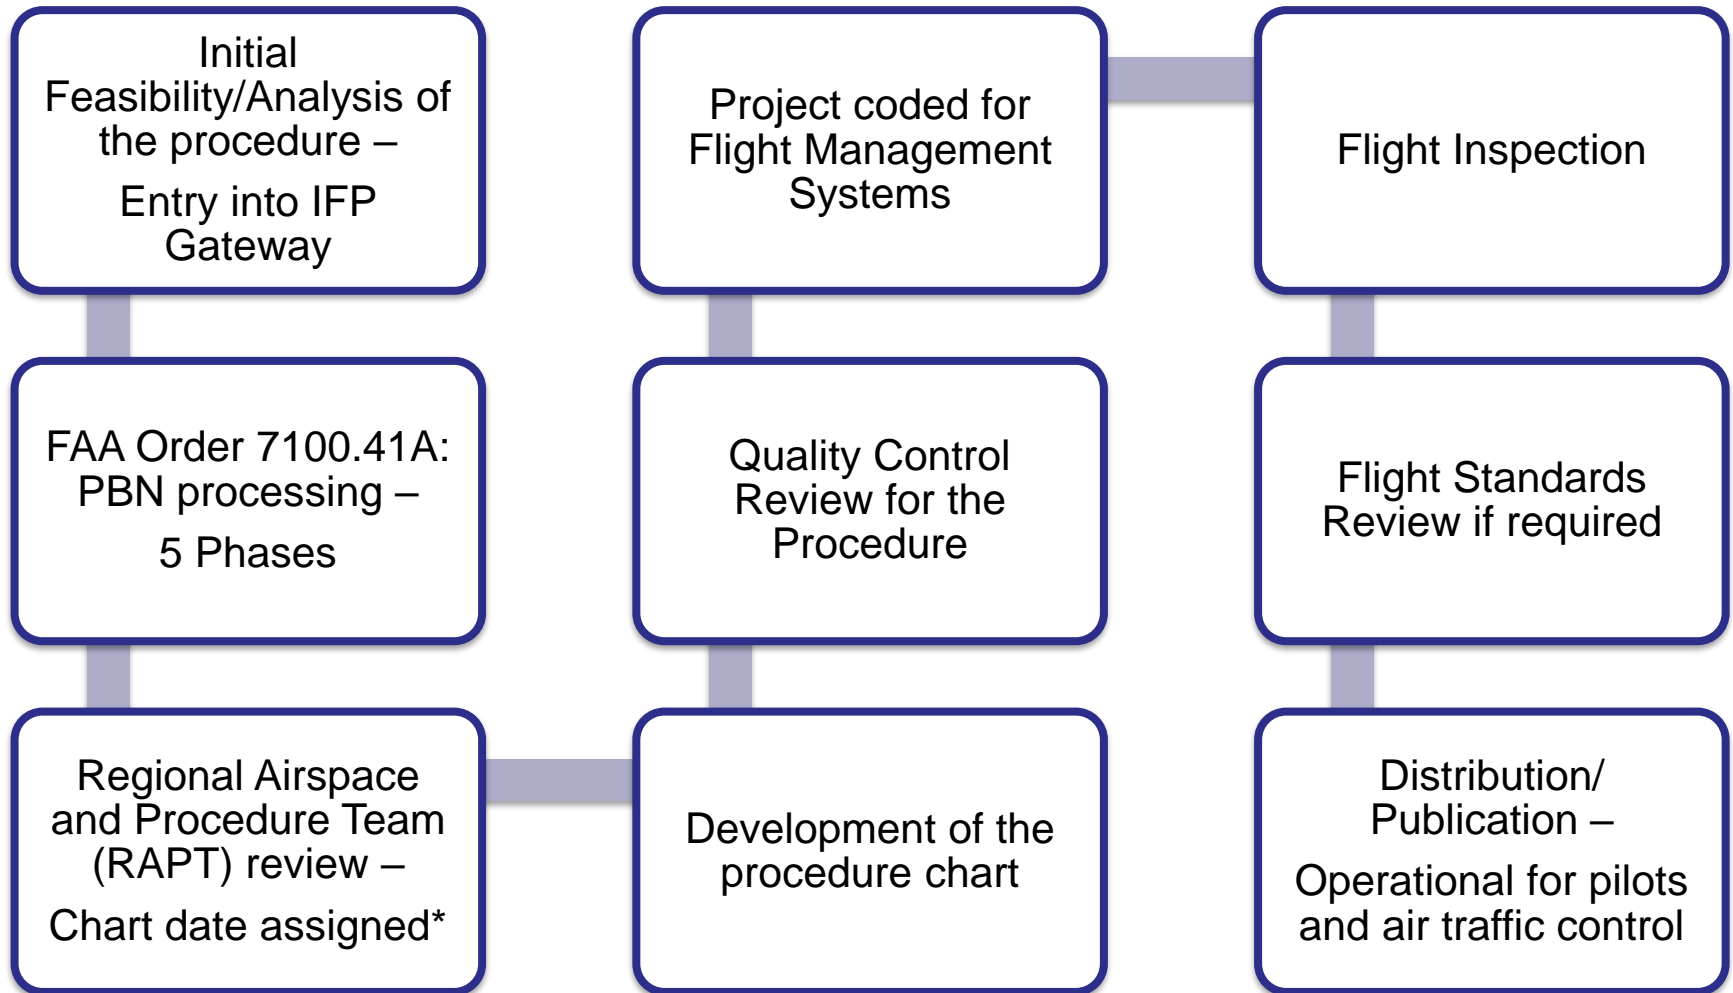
Initial Feasibility/Analysis of the procedure –

Entry into IFP Gateway

FAA Order 7100.41A: PBN processing –

5 Phases

Regional Airspace and Procedure Team (RAPT) review –

Chart date assigned*

Development of the procedure chart

Quality Control Review for the Procedure

Project coded for Flight Management Systems

Flight Inspection

Flight Standards Review if required

Distribution/ Publication –

Operational for pilots and air traffic control